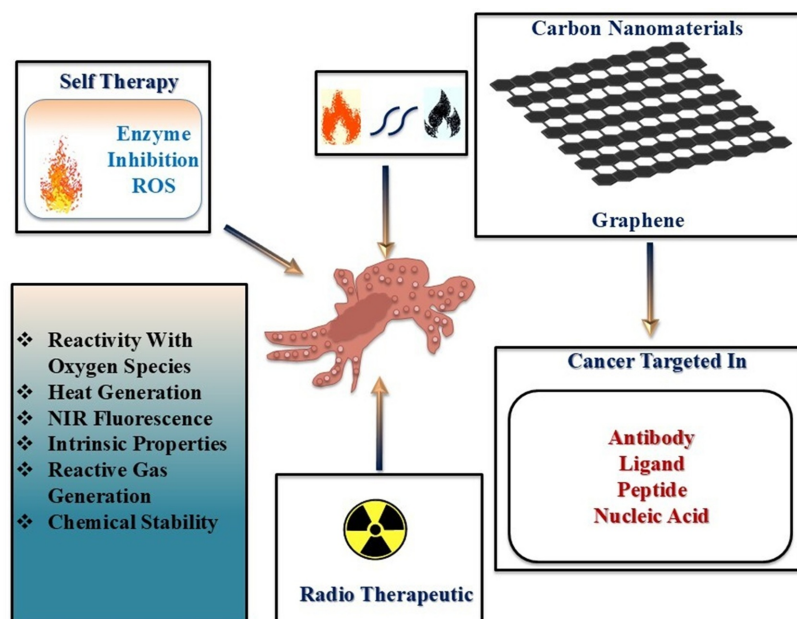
Self Therapy

Enzyme
Inhibition
ROS

Carbon Nanomaterials

Graphene

- Reactivity With Oxygen Species
- Heat Generation
- NIR Fluorescence
- Intrinsic Properties
- Reactive Gas Generation
- Chemical Stability

Cancer Targeted In

Antibody
Ligand
Peptide
Nucleic Acid

Radio Therapeutic